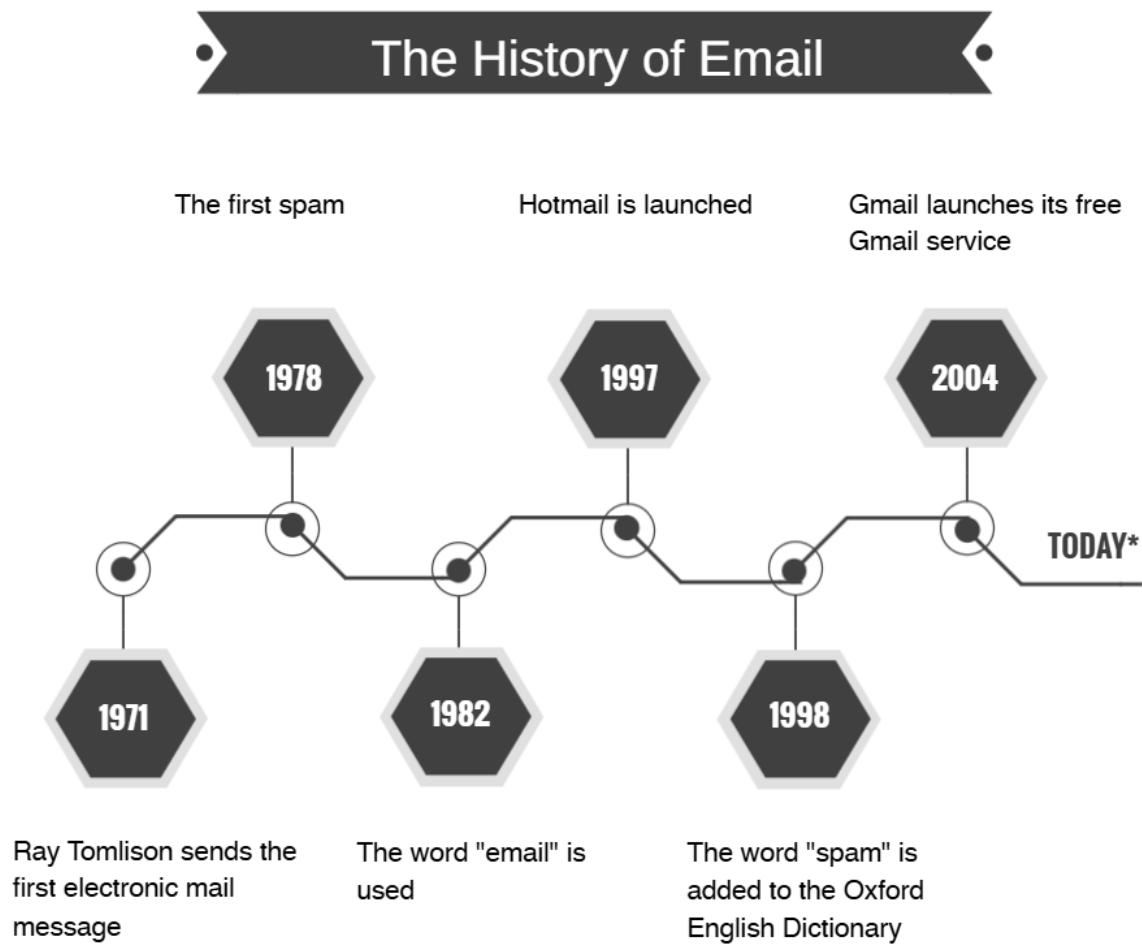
The History of Email

The first spam

Hotmail is launched

Gmail launches its free Gmail service

1978

1997

2004

TODAY*

1971

1982

1998

Ray Tomlison sends the first electronic mail message

The word "email" is used

The word "spam" is added to the Oxford English Dictionary